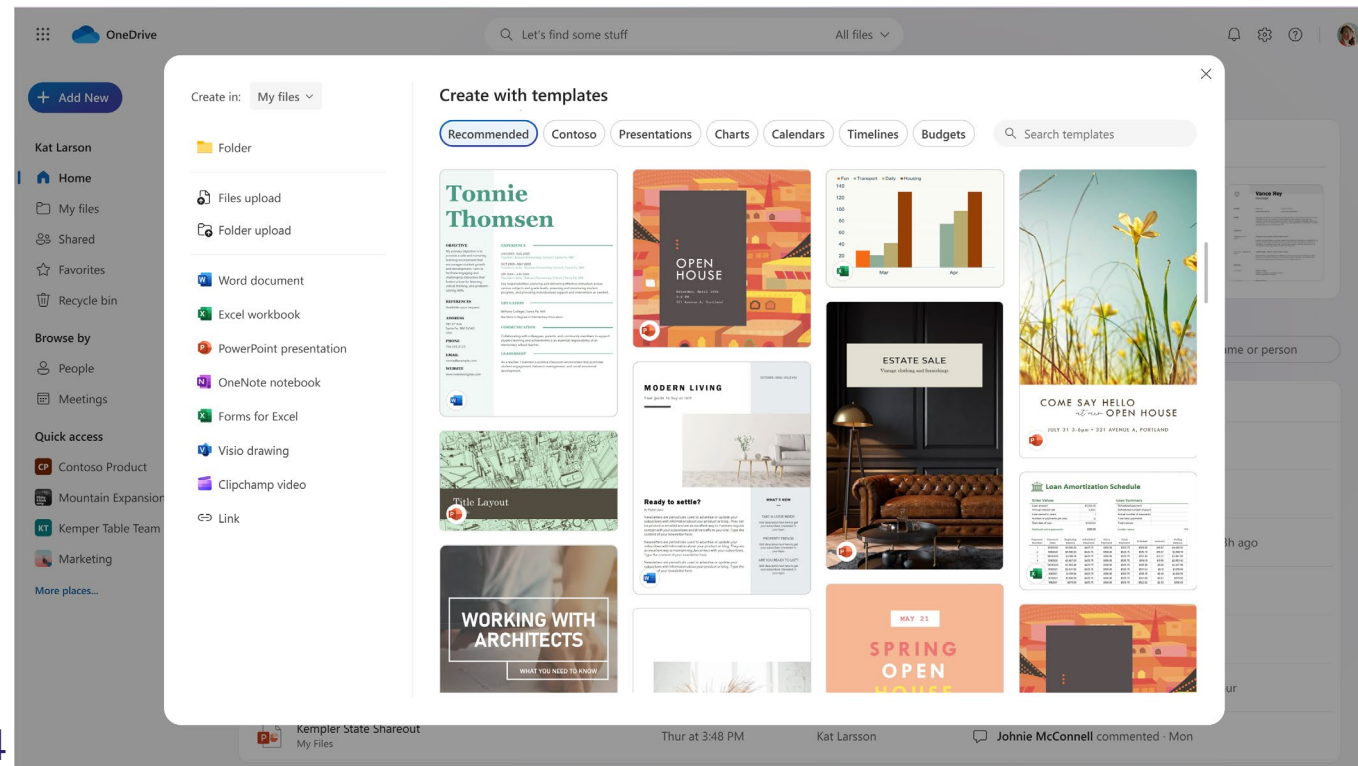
OneDrive

Let's find some stuff

All files

Add New

Kat Larson

Home

My files

Shared

Favorites

Recycle bin

Browse by

People

Meetings

Quick access

Contoso Product

Mountain Expansion

Kemper Table Team

Marketing

More places...

Create in: My files

Folder

Files upload

Folder upload

Word document

Excel workbook

PowerPoint presentation

OneNote notebook

Forms for Excel

Visio drawing

Clipchamp video

Link

Create with templates

Recommended

Contoso

Presentations

Charts

Calendars

Timelines

Budgets

Search templates

Tonnie Thomsen

OPEN HOUSE

ESTATE SALE

COME SAY HELLO at our OPEN HOUSE

JULY 31 3-6pm • 321 AVENUE A, PORTLAND

Title Layout

MODERN LIVING

Ready to settle?

Loan Amortization Schedule

WORKING WITH ARCHITECTS

WHAT YOU NEED TO KNOW

MAY 21

SPRING OPEN

Mar

Apr

Vance Hay

ame or person

3h ago

ur

Kempler State Shareout

My Files

Thur at 3:48 PM

Kat Larsson

Johnie McConnell commented · Mon